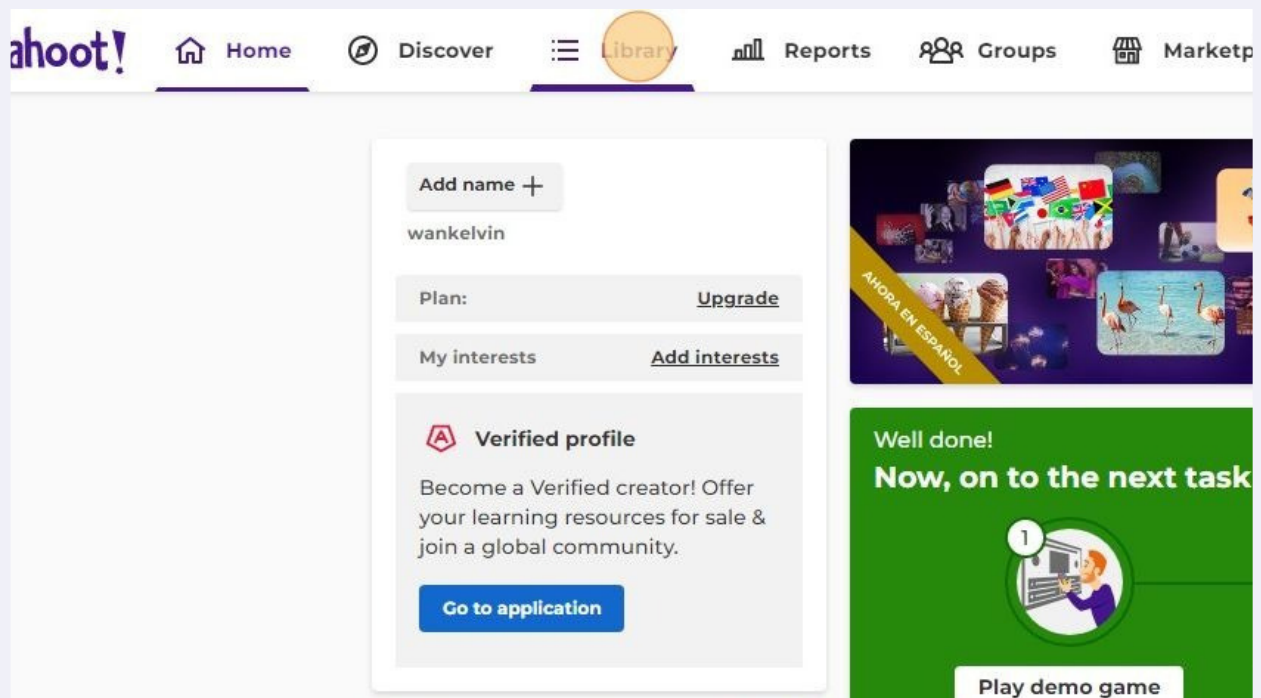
ahoot! Home Discover Library Reports Groups Marketp

Add name +

wankelvin

Plan: Upgrade

My interests Add interests

Verified profile

Become a Verified creator! Offer your learning resources for sale & join a global community.

Go to application

AHORA EN ESPAÑOL

Well done!

Now, on to the next task

1

Play demo game